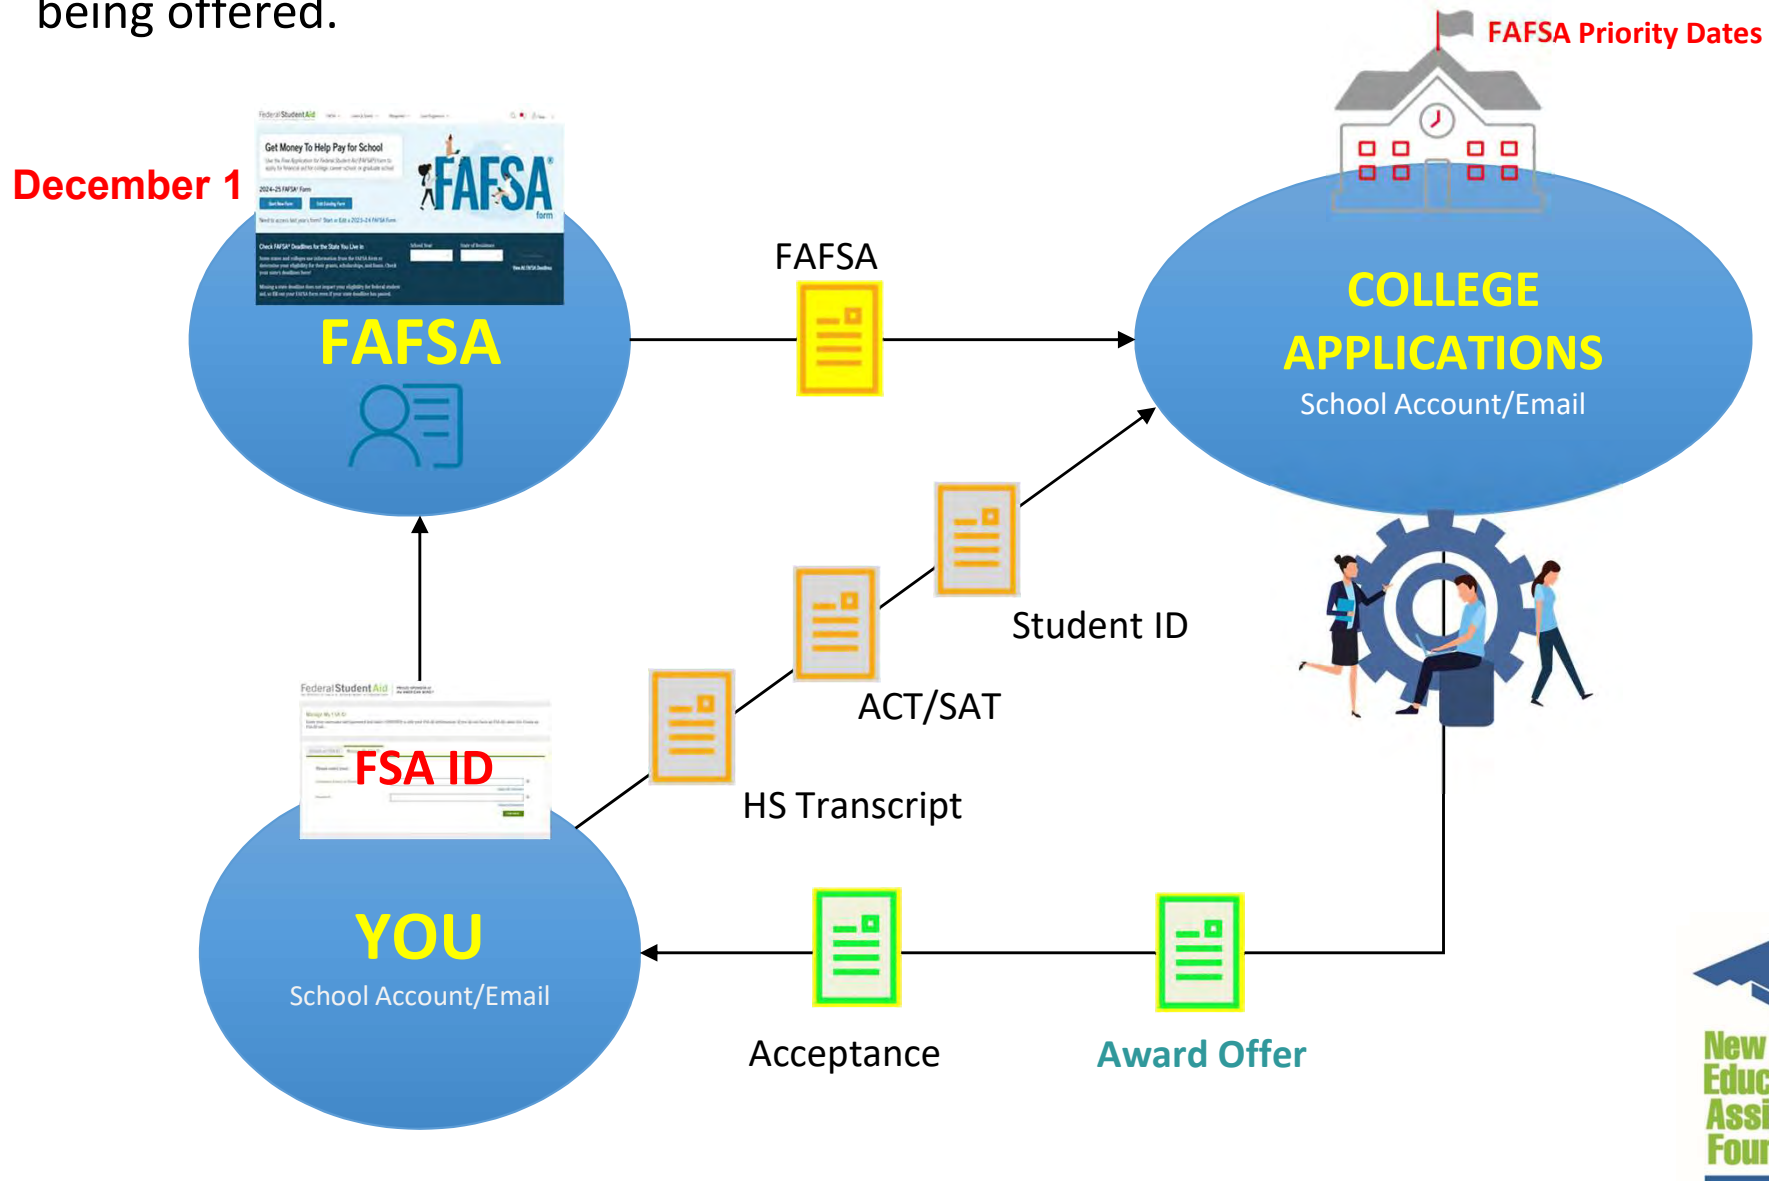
being offered.

FAFSA Priority Dates

December 1

Federal Student Aid

Get Money To Help Pay for School

FAFSA form

2024–25 FAFSA Form

Check FAFSA Deadlines for the State You Live In

FAFSA

FAFSA

COLLEGE APPLICATIONS

School Account/Email

Student ID

ACT/SAT

HS Transcript

Federal Student Aid

FSA ID

YOU

School Account/Email

Acceptance

Award Offer

New Educ Assi Four